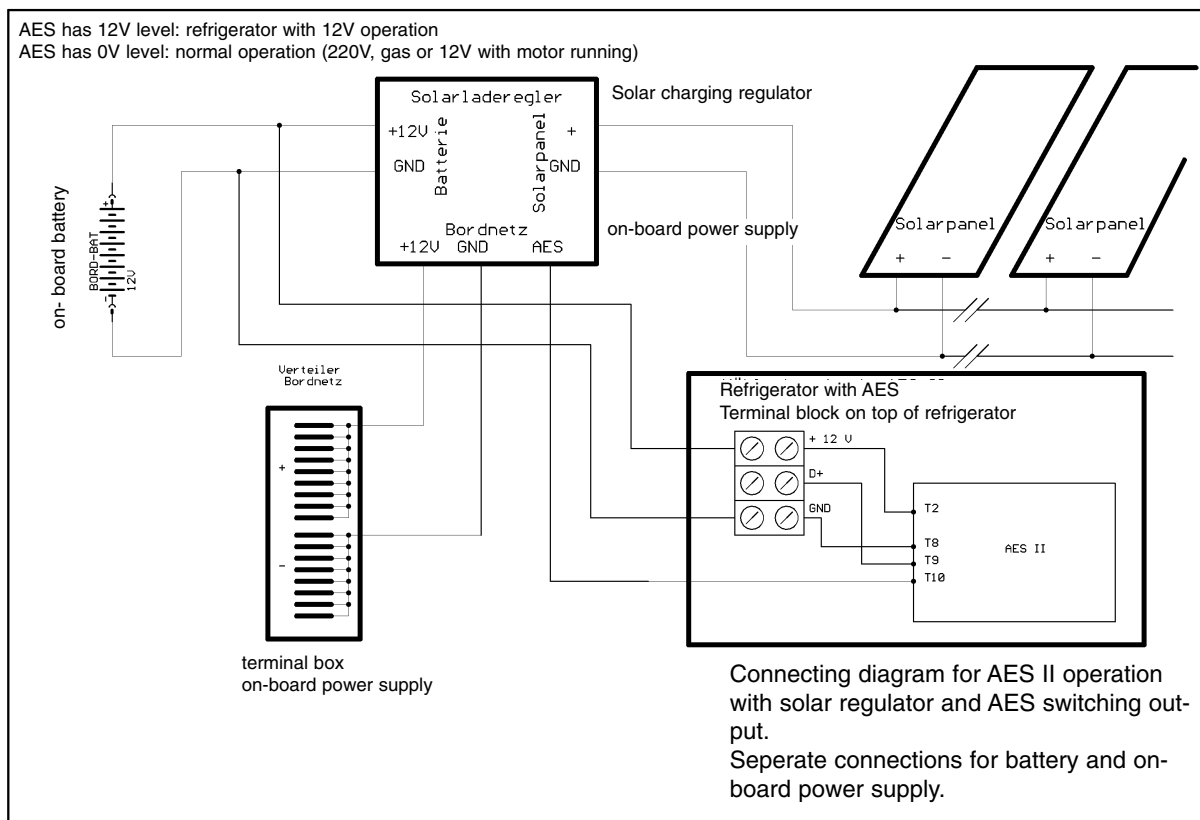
AES has 12V level: refrigerator with 12V operation
AES has 0V level: normal operation (220V, gas or 12V with motor running)

Solarladeregler
Solar charging regulator
+12V
GND
Batterie
Solarpanel
+
GND
Bordnetz
+12V GND AES
on-board power supply

on- board battery
BORD-BAT
12V
+
-

Solarpanel
+ -
Solarpanel
+ -

Verteiler Bordnetz
+
-

terminal box
on-board power supply

Refrigerator with AES
Terminal block on top of refrigerator
+ 12 V
D+
GND
T2
T8
T9
T10
AES II

Connecting diagram for AES II operation with solar regulator and AES switching output.
Seperate connections for battery and on-board power supply.